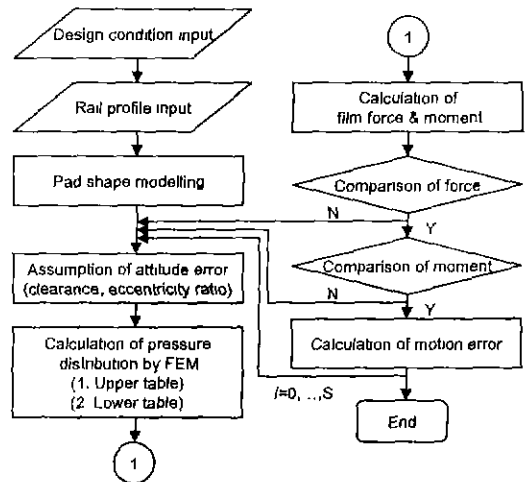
Design condition input

Rail profile input

Pad shape modelling

Assumption of attitude error (clearance, accentricity ratio)

Calculation of pressure distribution by FEM
(1. Upper table)
(2. Lower table)

1

1

Calculation of film force & moment

Comparison of force

N

Y

Comparison of moment

N

Y

Calculation of motion error

i=0, ..,S

End